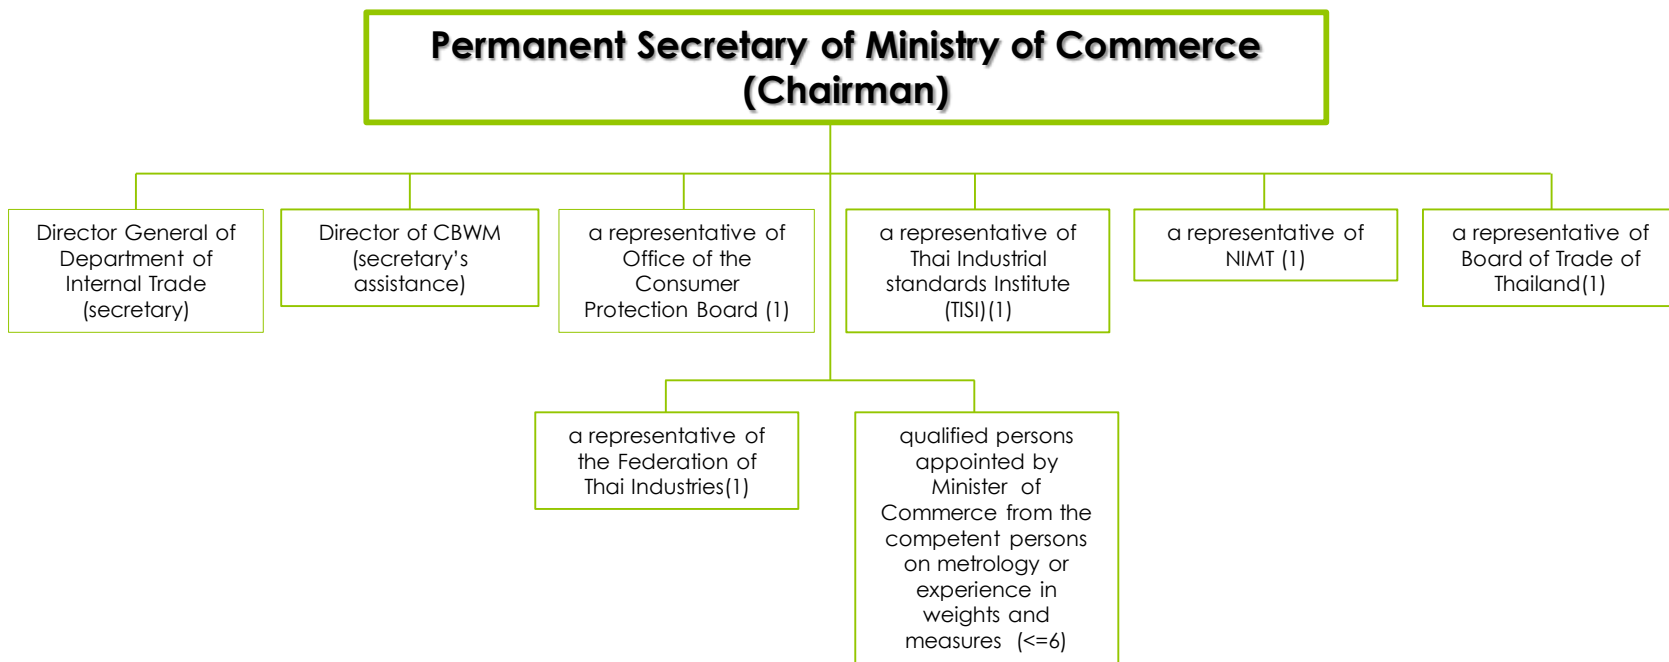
Permanent Secretary of Ministry of Commerce (Chairman)

Director General of Department of Internal Trade (secretary)

Director of CBWM (secretary's assistance)

a representative of Office of the Consumer Protection Board (1)

a representative of Thai Industrial standards Institute (TISI)(1)

a representative of NIMT (1)

a representative of Board of Trade of Thailand(1)

a representative of the Federation of Thai Industries(1)

qualified persons appointed by Minister of Commerce from the competent persons on metrology or experience in weights and measures (<=6)